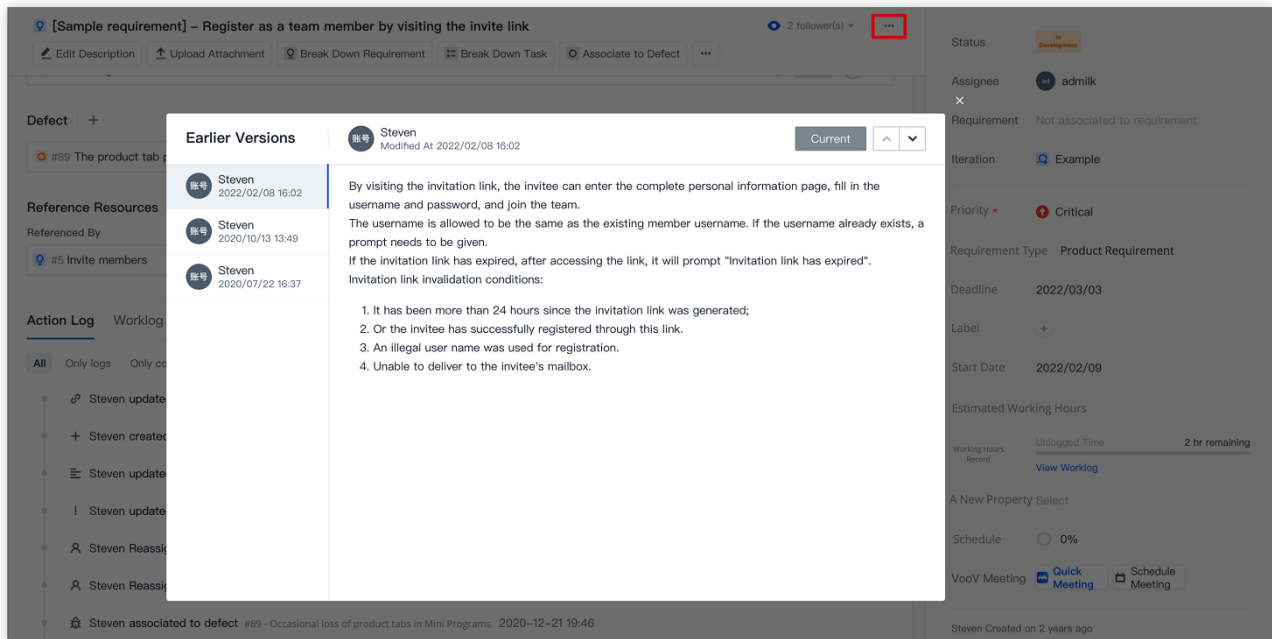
[Sample requirement] – Register as a team member by visiting the invite link

2 follower(s)

...

Edit Description
Upload Attachment
Break Down Requirement
Break Down Task
Associate to Defect
...

Defect +

#89 The product tab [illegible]

Reference Resources

Referenced By

#5 Invite members

Action Log Worklog

All Only logs Only co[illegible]

Steven update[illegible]
Steven created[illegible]
Steven update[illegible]
Steven update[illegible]
Steven Reassi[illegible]
Steven Reassi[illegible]
Steven associated to defect #89 - Occasional loss of product tabs in Mini Programs 2020-12-21 19:46

Earlier Versions

Steven
2022/02/08 16:02

Steven
2020/10/13 13:49

Steven
2020/07/22 16:37

Steven
Modified At 2022/02/08 16:02

Current

By visiting the invitation link, the invitee can enter the complete personal information page, fill in the username and password, and join the team.
The username is allowed to be the same as the existing member username. If the username already exists, a prompt needs to be given.
If the invitation link has expired, after accessing the link, it will prompt "Invitation link has expired".
Invitation link invalidation conditions:

1. It has been more than 24 hours since the invitation link was generated;
2. Or the invitee has successfully registered through this link.
3. An illegal user name was used for registration.
4. Unable to deliver to the invitee's mailbox.

Status In Development

Assignee admilk

Requirement Not associated to requirement

Iteration Example

Priority * Critical

Requirement Type Product Requirement

Deadline 2022/03/03

Label +

Start Date 2022/02/09

Estimated Working Hours

Working Hours Record Unlogged Time 2 hr remaining

View Worklog

A New Property Select

Schedule 0%

VooV Meeting Quick Meeting Schedule Meeting

Steven Created on 2 years ago